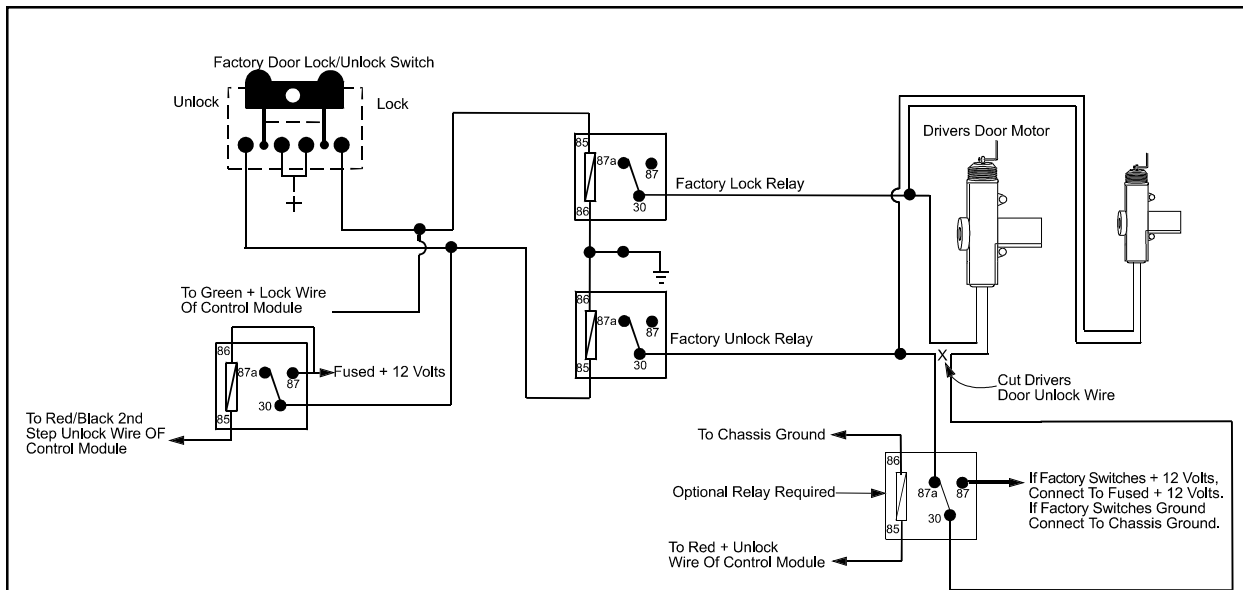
Factory Door Lock/Unlock Switch

Unlock

Lock

$-$

$+$

85
87a
87
86
30

Factory Lock Relay

Drivers Door Motor

To Green + Lock Wire Of Control Module

86
87a
87
85
30

Factory Unlock Relay

86
87a
87
85
30

Fused + 12 Volts

X

Cut Drivers Door Unlock Wire

To Red/Black 2nd Step Unlock Wire OF Control Module

To Chassis Ground

86
87a
87
85
30

Optional Relay Required

If Factory Switches + 12 Volts, Connect To Fused + 12 Volts. If Factory Switches Ground Connect To Chassis Ground.

To Red + Unlock Wire Of Control Module